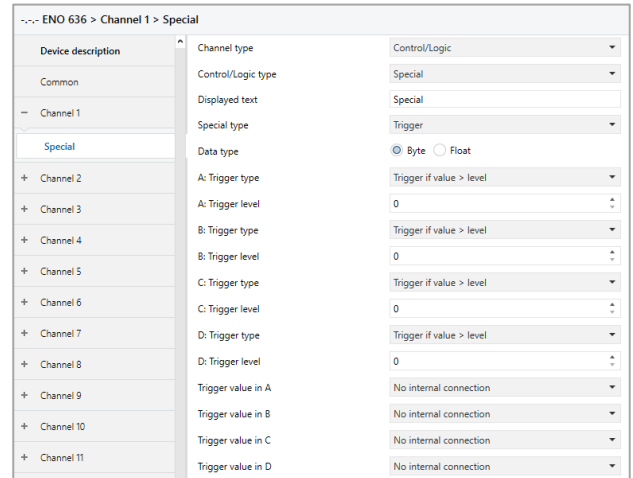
-.-.- ENO 636 > Channel 1 > Special

Device description
Common
− Channel 1
Special
+ Channel 2
+ Channel 3
+ Channel 4
+ Channel 5
+ Channel 6
+ Channel 7
+ Channel 8
+ Channel 9
+ Channel 10
+ Channel 11

| | |
|---|---|
| Channel type | Control/Logic |
| Control/Logic type | Special |
| Displayed text | Special |
| Special type | Trigger |
| Data type | Byte Float |
| A: Trigger type | Trigger if value > level |
| A: Trigger level | 0 |
| B: Trigger type | Trigger if value > level |
| B: Trigger level | 0 |
| C: Trigger type | Trigger if value > level |
| C: Trigger level | 0 |
| D: Trigger type | Trigger if value > level |
| D: Trigger level | 0 |
| Trigger value in A | No internal connection |
| Trigger value in B | No internal connection |
| Trigger value in C | No internal connection |
| Trigger value in D | No internal connection |